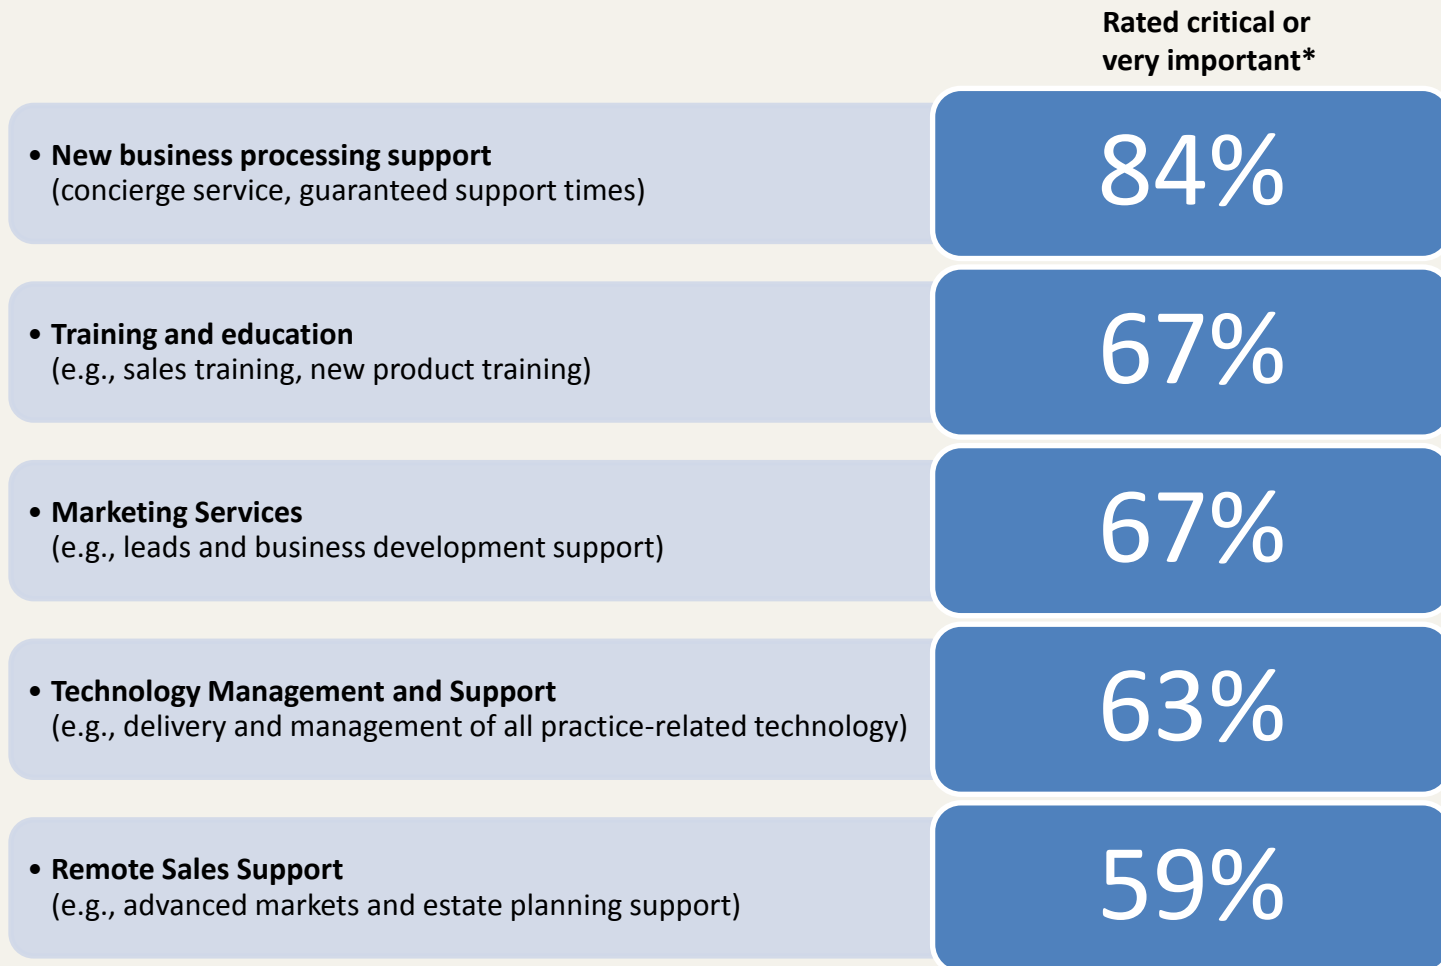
Rated critical or very important*

• New business processing support
(concierge service, guaranteed support times)

84%

• Training and education
(e.g., sales training, new product training)

67%

• Marketing Services
(e.g., leads and business development support)

67%

• Technology Management and Support
(e.g., delivery and management of all practice-related technology)

63%

• Remote Sales Support
(e.g., advanced markets and estate planning support)

59%